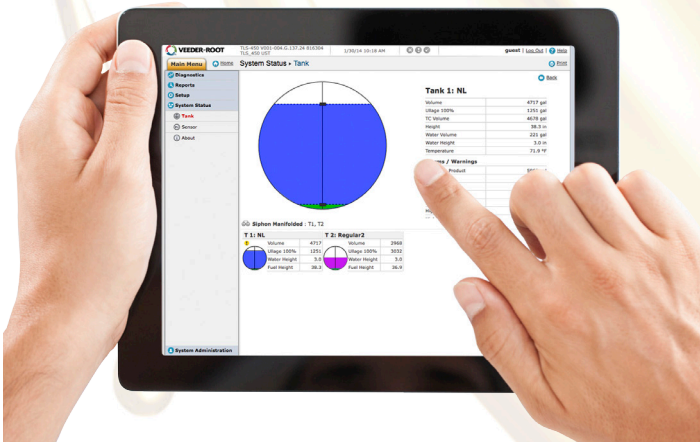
VEEDER-ROOT

TLS-450 V001-084.G.137.24-816304 TLS_450 UST

1/30/14 10:18 AM

guest | Log Out | Help

Main Menu

Home

System Status ▸ Tank

Print

Diagnostics

Reports

Setup

System Status

Tank

Sensor

About

Back

Tank 1: NL

| Volume | 4717 gal |
|---|---|
| Ullage 100% | 1251 gal |
| TC Volume | 4678 gal |
| Height | 38.3 in |
| Water Volume | 221 gal |
| Water Height | 5.0 in |
| Temperature | 71.9 °F |

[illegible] / Warnings

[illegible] Product

Siphon Manifolded : T1, T2

T 1: NL

| Volume | 4717 |
|---|---|
| Ullage 100% | 1251 |
| Water Height | 5.0 |
| Fuel Height | 38.3 |

T 2: Regular2

| Volume | 2966 |
|---|---|
| Ullage 100% | 3032 |
| Water Height | 5.0 |
| Fuel Height | 36.9 |

System Administration